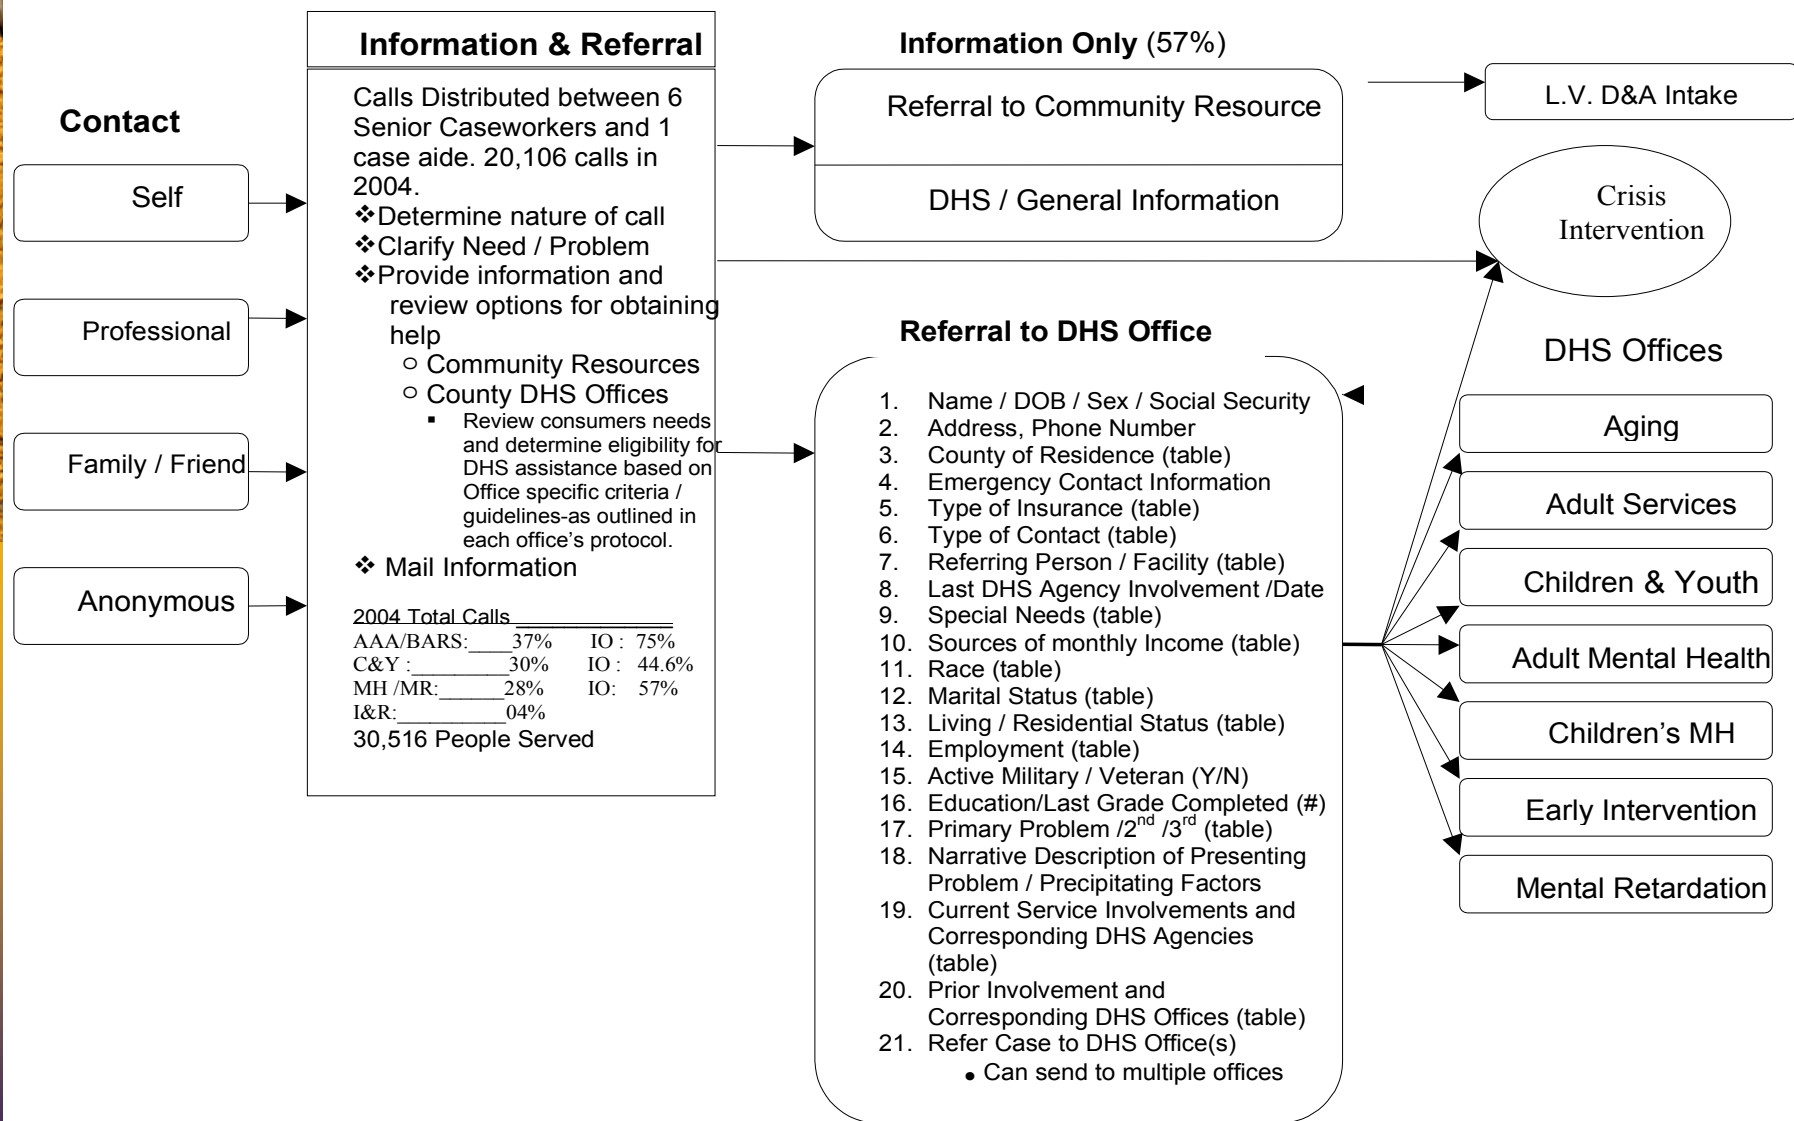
Contact

Self

Professional

Family / Friend

Anonymous

Information & Referral

Calls Distributed between 6 Senior Caseworkers and 1 case aide. 20,106 calls in 2004.
❖Determine nature of call
❖Clarify Need / Problem
❖Provide information and review options for obtaining help
○ Community Resources
○ County DHS Offices
▪ Review consumers needs and determine eligibility for DHS assistance based on Office specific criteria / guidelines-as outlined in each office's protocol.
❖ Mail Information

2004 Total Calls
AAA/BARS:____37% IO : 75%
C&Y :________30% IO : 44.6%
MH /MR:______28% IO: 57%
I&R:_________04%
30,516 People Served

Information Only (57%)

Referral to Community Resource

DHS / General Information

L.V. D&A Intake

Crisis Intervention

Referral to DHS Office

1. Name / DOB / Sex / Social Security
2. Address, Phone Number
3. County of Residence (table)
4. Emergency Contact Information
5. Type of Insurance (table)
6. Type of Contact (table)
7. Referring Person / Facility (table)
8. Last DHS Agency Involvement /Date
9. Special Needs (table)
10. Sources of monthly Income (table)
11. Race (table)
12. Marital Status (table)
13. Living / Residential Status (table)
14. Employment (table)
15. Active Military / Veteran (Y/N)
16. Education/Last Grade Completed (#)
17. Primary Problem /2$^{nd}$ /3$^{rd}$ (table)
18. Narrative Description of Presenting Problem / Precipitating Factors
19. Current Service Involvements and Corresponding DHS Agencies (table)
20. Prior Involvement and Corresponding DHS Offices (table)
21. Refer Case to DHS Office(s)
• Can send to multiple offices

DHS Offices

Aging

Adult Services

Children & Youth

Adult Mental Health

Children's MH

Early Intervention

Mental Retardation